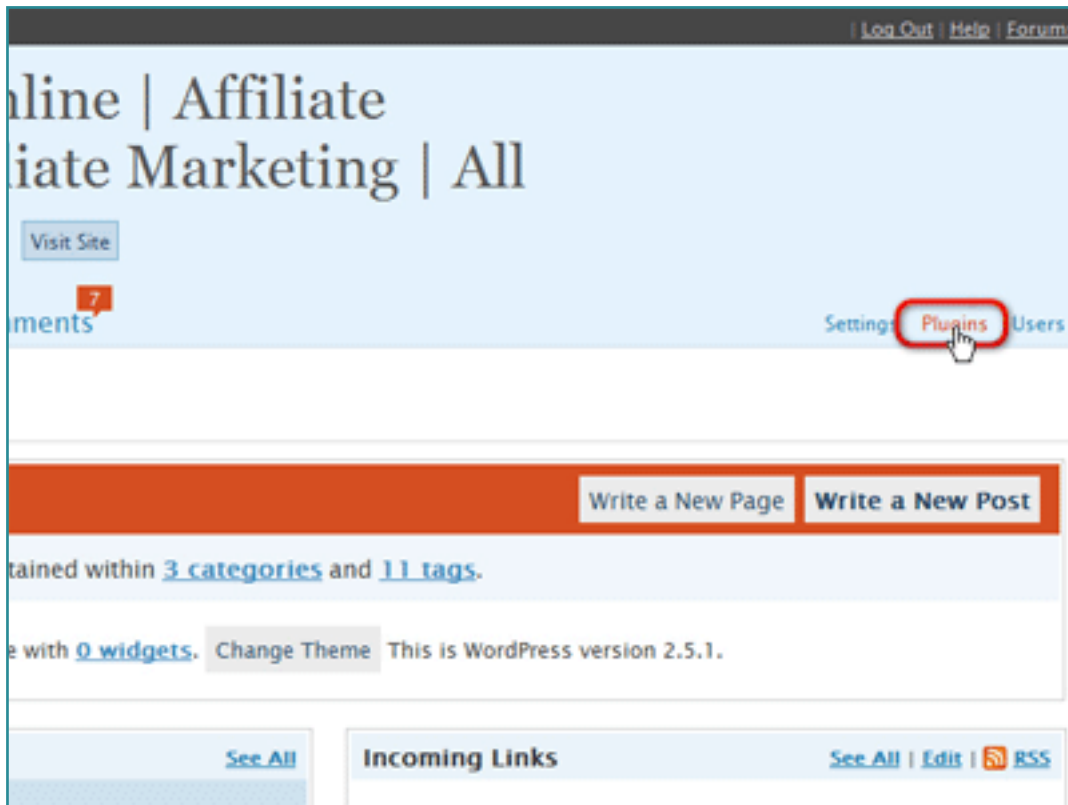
| Log Out | Help | Forum

nline | Affiliate
liate Marketing | All

Visit Site

7
mments

Settings Plugins Users

Write a New Page Write a New Post

tained within 3 categories and 11 tags.

e with 0 widgets. Change Theme This is WordPress version 2.5.1.

See All

Incoming Links See All | Edit | RSS